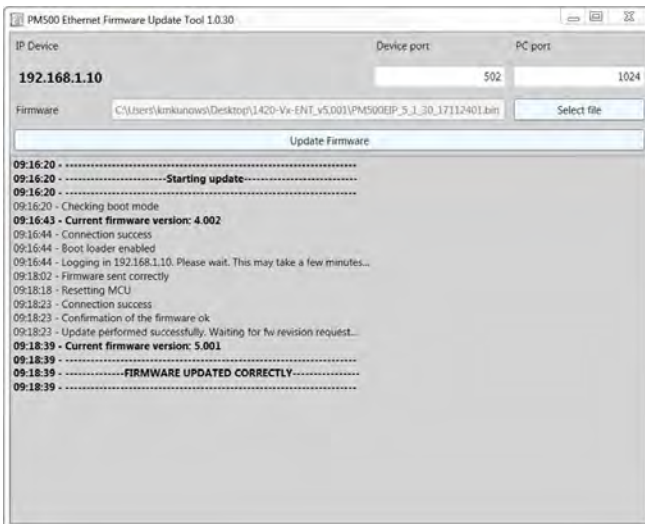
PM500 Ethernet Firmware Update Tool 1.0.30

IP Device

Device port

PC port

192.168.1.10

502

1024

Firmware

C:\Users\kmkunows\Desktop\1420-Vx-ENT_v5,001\PM500EIP_5_1_30_17112401.bin

Select file

Update Firmware

09:16:20 - ----------------------------------------------------------------
09:16:20 - ---------------------------Starting update---------------------------
09:16:20 - ----------------------------------------------------------------
09:16:20 - Checking boot mode
09:16:43 - Current firmware version: 4.002
09:16:44 - Connection success
09:16:44 - Boot loader enabled
09:16:44 - Logging in 192.168.1.10. Please wait. This may take a few minutes...
09:18:02 - Firmware sent correctly
09:18:18 - Resetting MCU
09:18:23 - Connection success
09:18:23 - Confirmation of the firmware ok
09:18:23 - Update performed successfully. Waiting for fw revision request...
09:18:39 - Current firmware version: 5.001
09:18:39 - ----------------------------------------------------------------
09:18:39 - ---------------FIRMWARE UPDATED CORRECTLY---------------
09:18:39 - ----------------------------------------------------------------